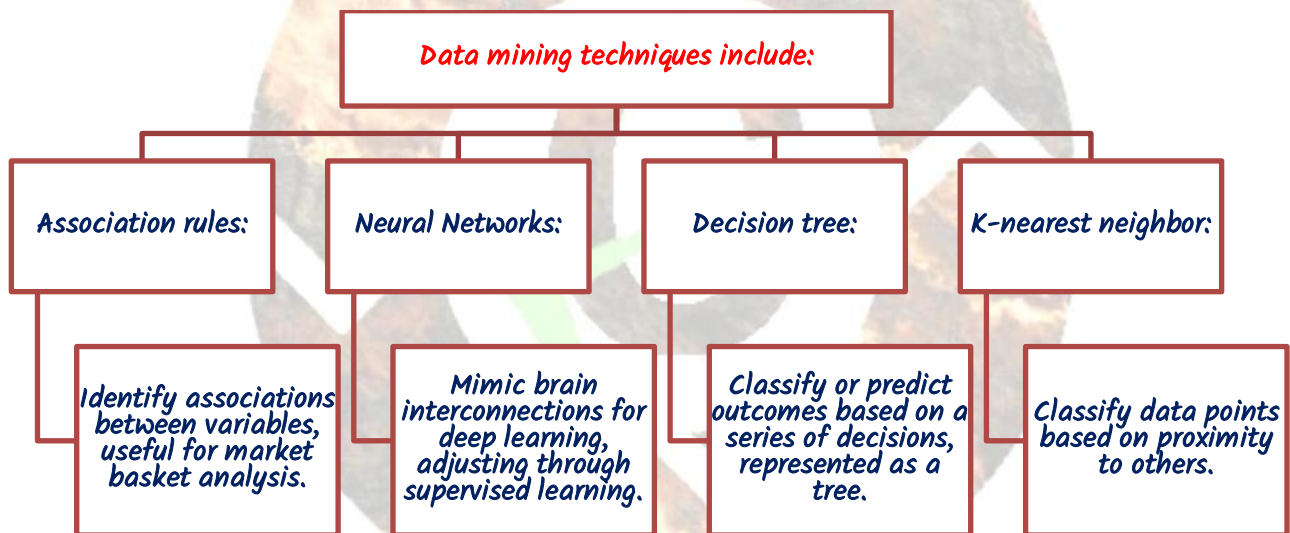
Data mining techniques include:

Association rules:

Identify associations between variables, useful for market basket analysis.

Neural Networks:

Mimic brain interconnections for deep learning, adjusting through supervised learning.

Decision tree:

Classify or predict outcomes based on a series of decisions, represented as a tree.

K-nearest neighbor:

Classify data points based on proximity to others.